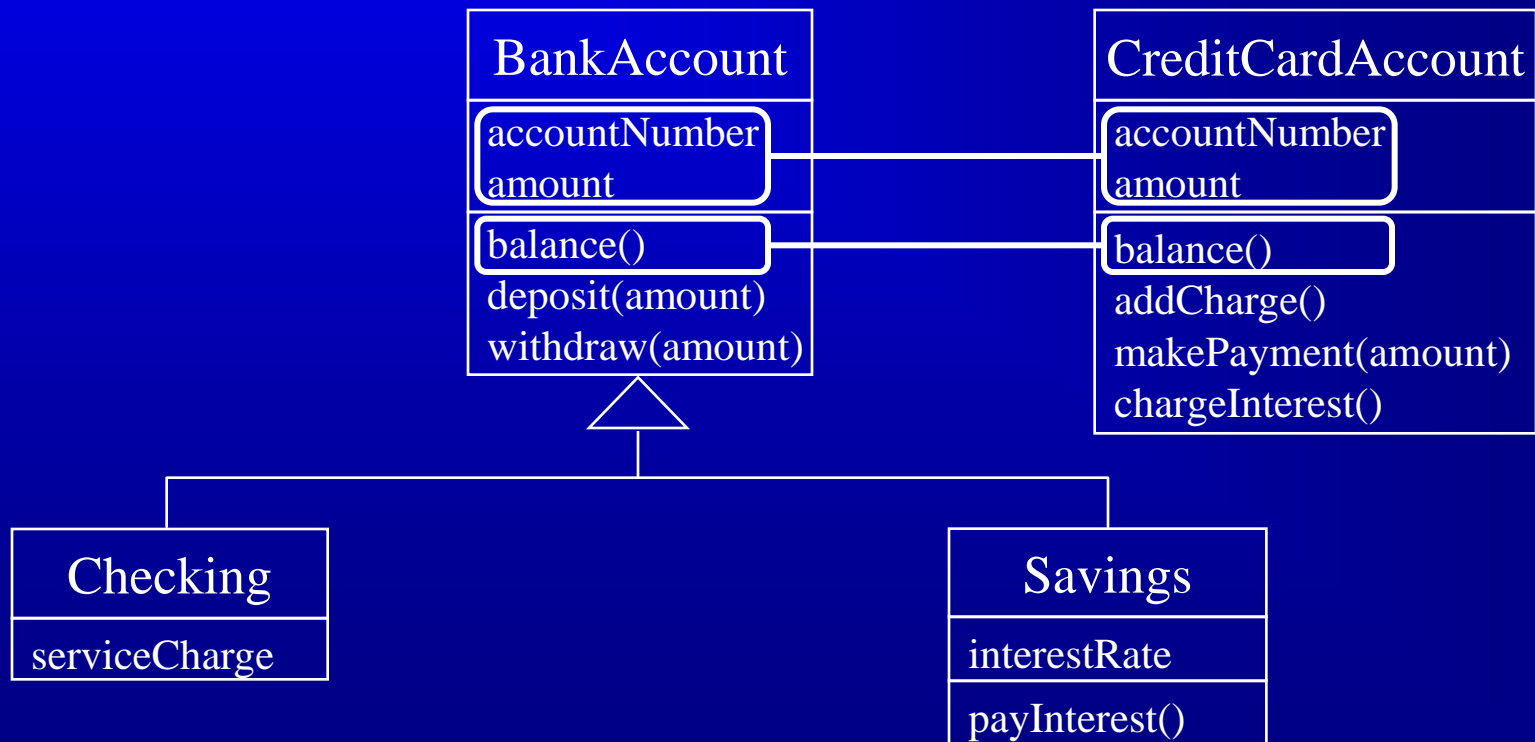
BankAccount
accountNumber
amount
balance()
deposit(amount)
withdraw(amount)

CreditCardAccount
accountNumber
amount
balance()
addCharge()
makePayment(amount)
chargeInterest()

Checking
serviceCharge

Savings
interestRate
payInterest()